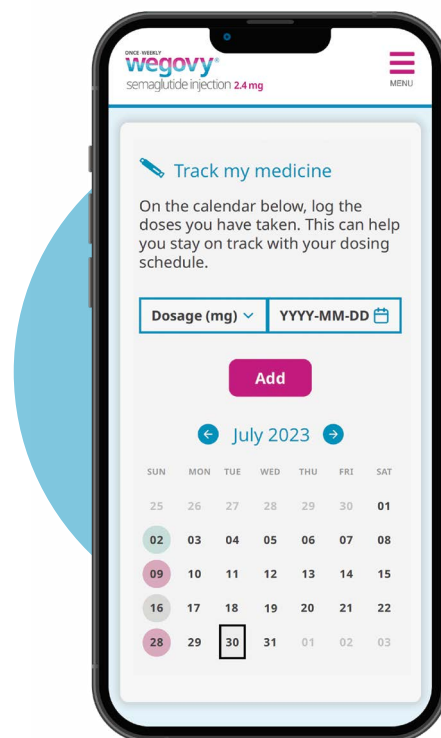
ONCE-WEEKLY
wegovy®
semaglutide injection 2.4 mg

MENU

Track my medicine

On the calendar below, log the doses you have taken. This can help you stay on track with your dosing schedule.

Dosage (mg) ˅ YYYY-MM-DD

Add

July 2023

| SUN | MON | TUE | WED | THU | FRI | SAT |
|---|---|---|---|---|---|---|
| 25 | 26 | 27 | 28 | 29 | 30 | 01 |
| 02 | 03 | 04 | 05 | 06 | 07 | 08 |
| 09 | 10 | 11 | 12 | 13 | 14 | 15 |
| 16 | 17 | 18 | 19 | 20 | 21 | 22 |
| 28 | 29 | 30 | 31 | 01 | 02 | 03 |